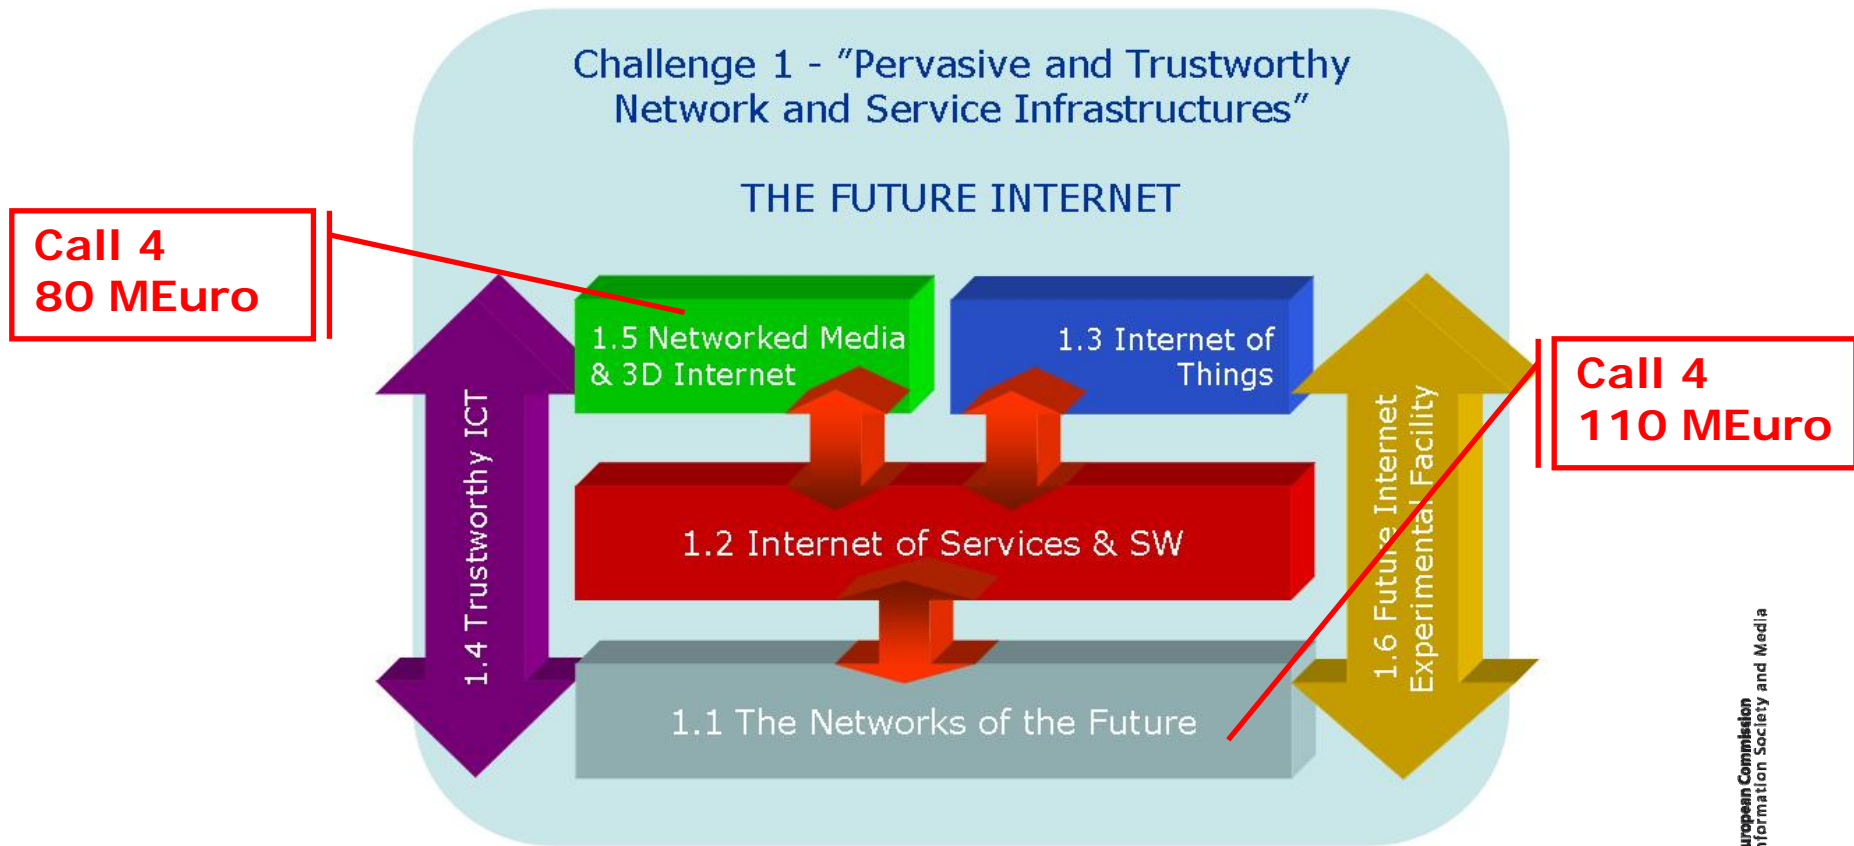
Challenge 1 - "Pervasive and Trustworthy Network and Service Infrastructures"

THE FUTURE INTERNET

Call 4
80 MEuro

1.5 Networked Media & 3D Internet

1.3 Internet of Things

Call 4
110 MEuro

1.4 Trustworthy ICT

1.2 Internet of Services & SW

1.6 Future Internet Experimental Facility

1.1 The Networks of the Future

uropean Commission
nformation Society and Media